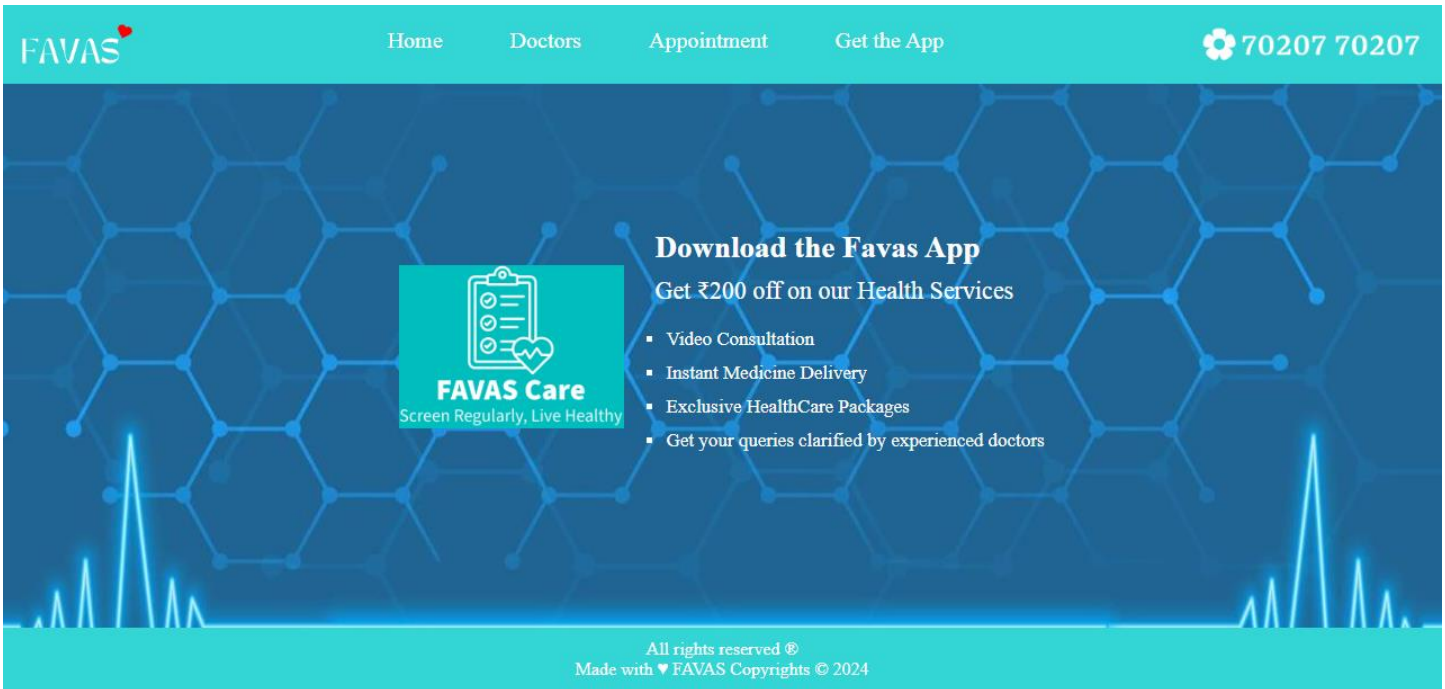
FAVAS

Home Doctors Appointment Get the App

70207 70207

FAVAS Care
Screen Regularly, Live Healthy

Download the Favas App

Get ₹200 off on our Health Services

- Video Consultation
- Instant Medicine Delivery
- Exclusive HealthCare Packages
- Get your queries clarified by experienced doctors

All rights reserved ®
Made with ♥ FAVAS Copyrights © 2024